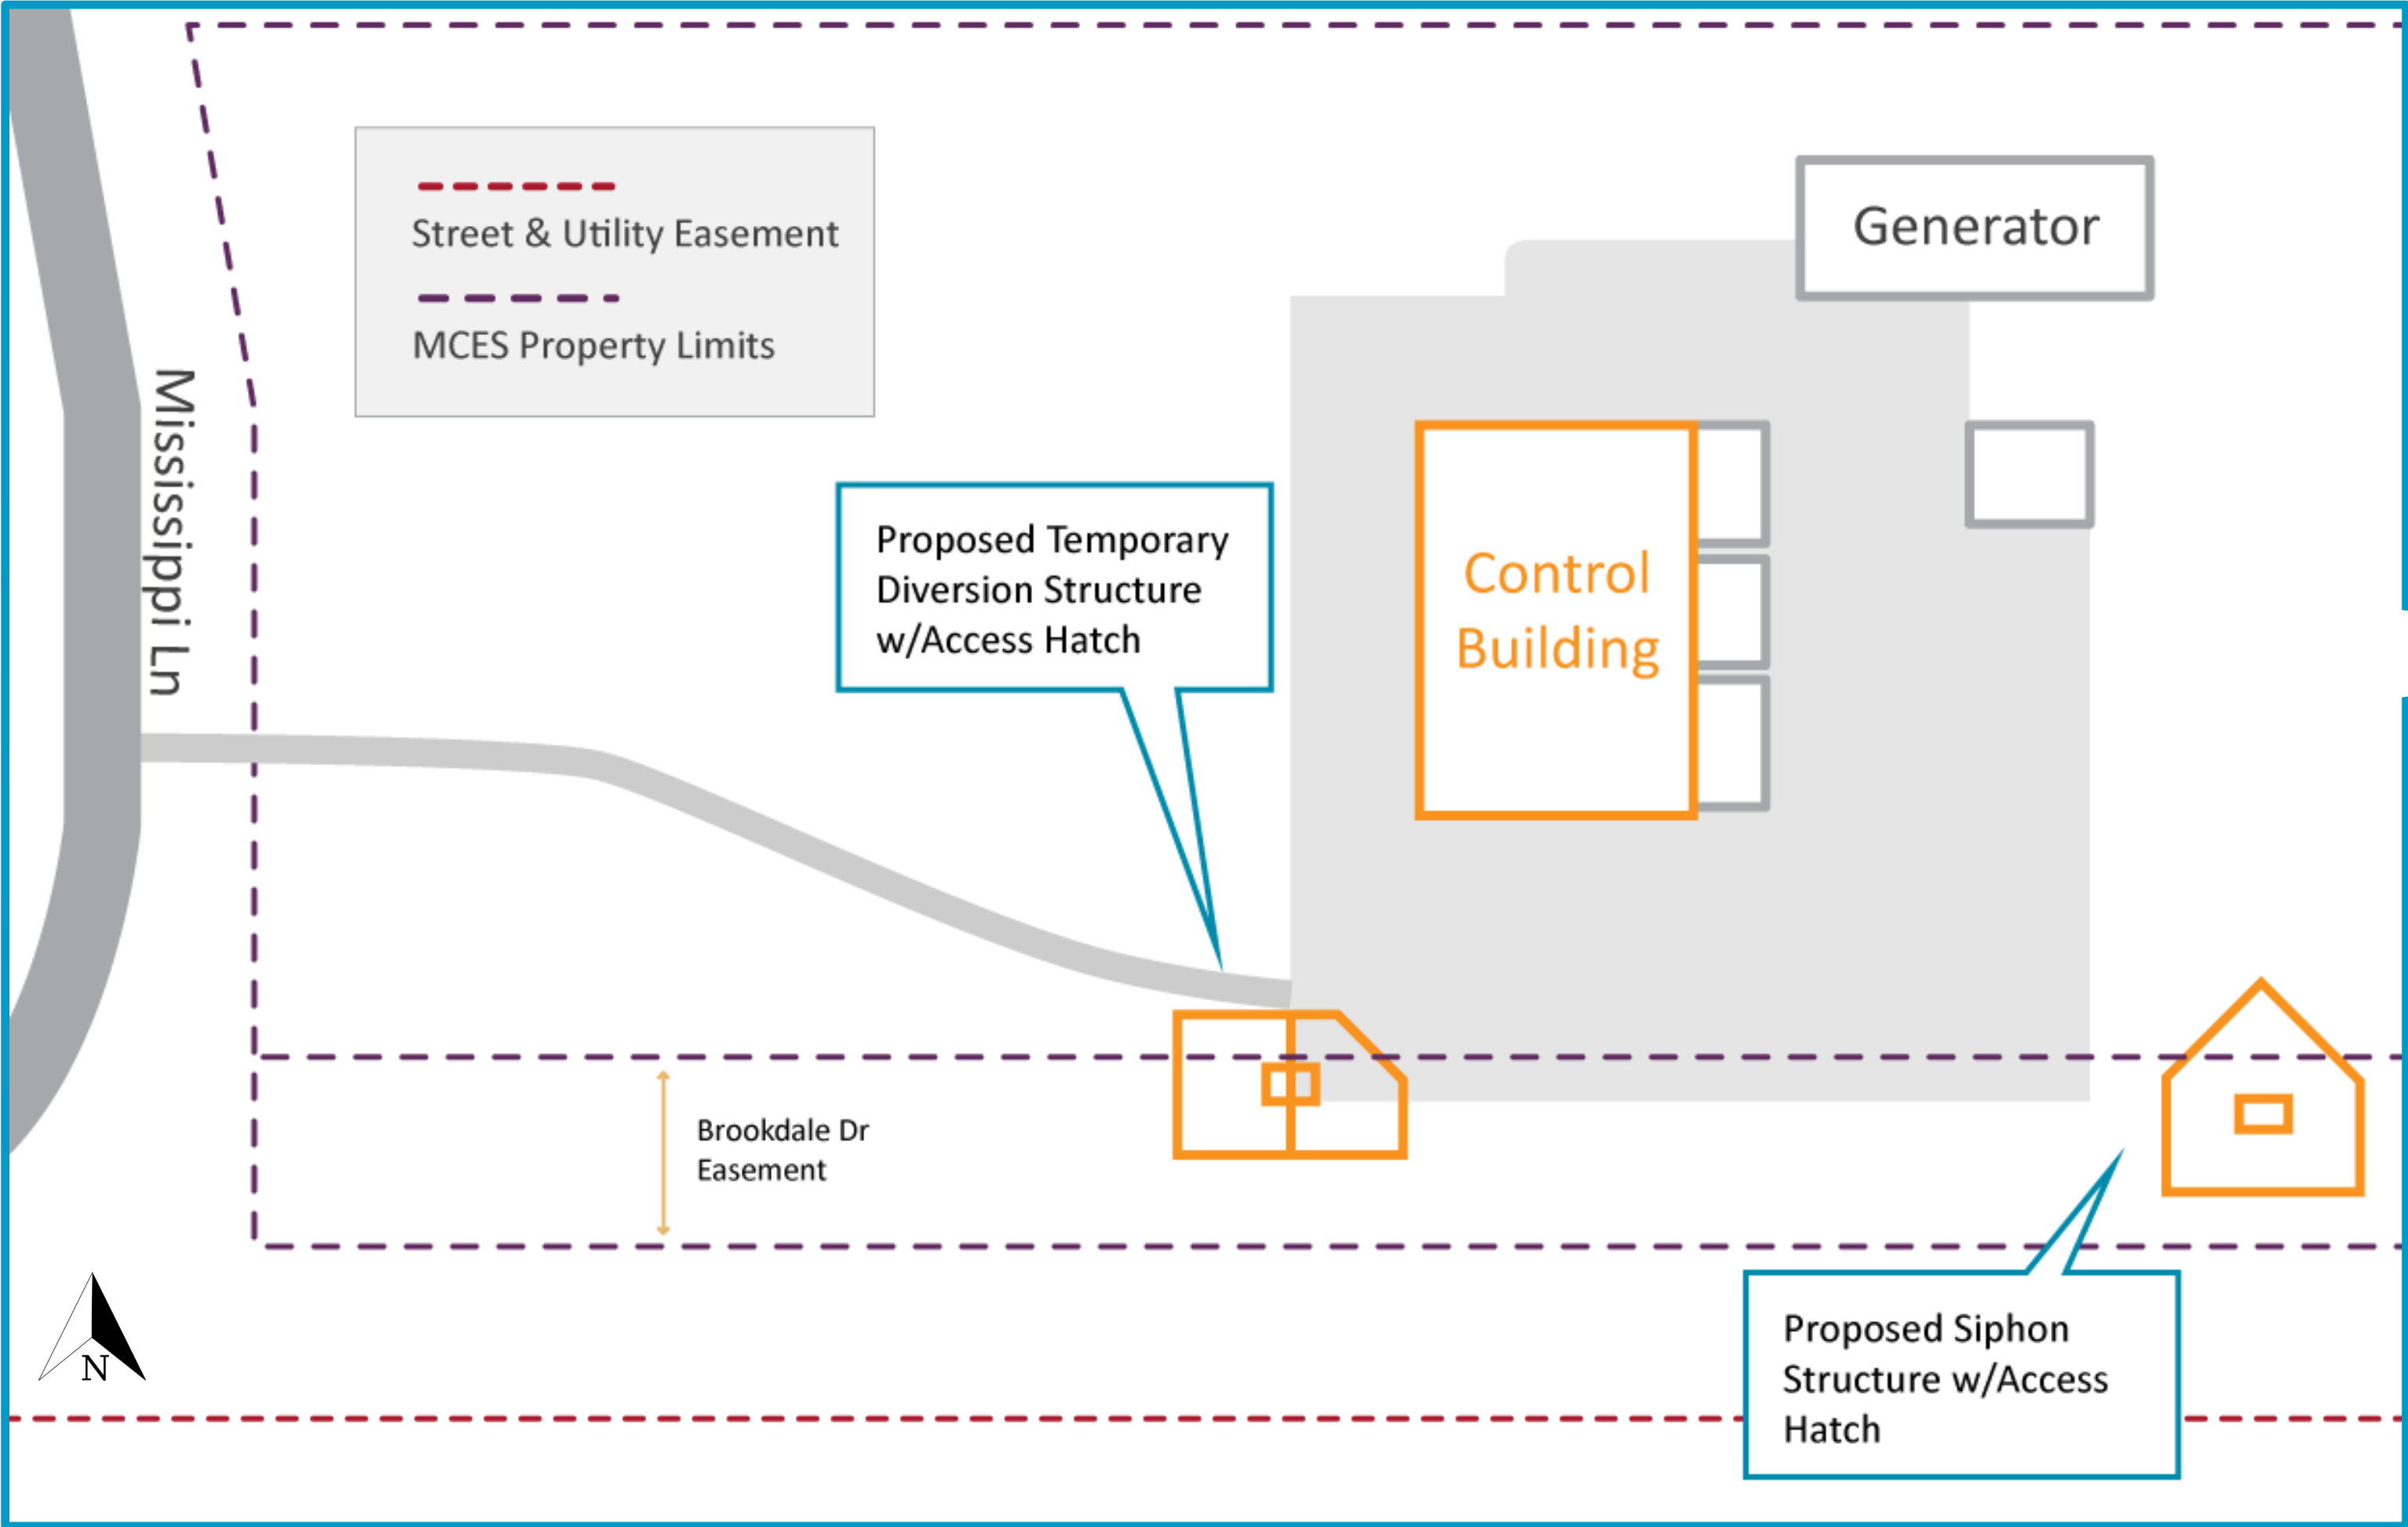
Street & Utility Easement

MCES Property Limits

Generator

Mississippi Ln

Proposed Temporary Diversion Structure w/Access Hatch

Control Building

Brookdale Dr Easement

N

Proposed Siphon Structure w/Access Hatch